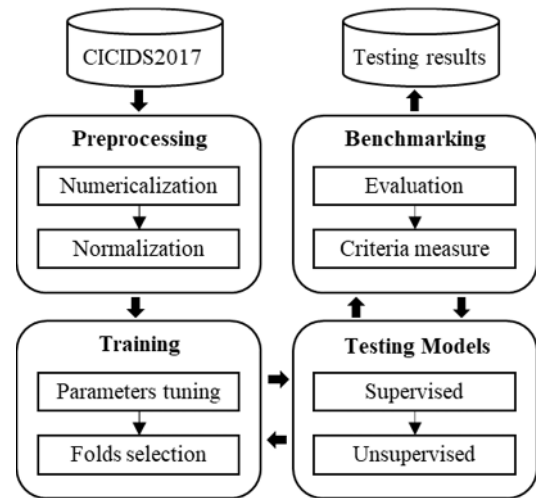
CICIDS2017

Preprocessing

Numericalization

Normalization

Training

Parameters tuning

Folds selection

Testing results

Benchmarking

Evaluation

Criteria measure

Testing Models

Supervised

Unsupervised